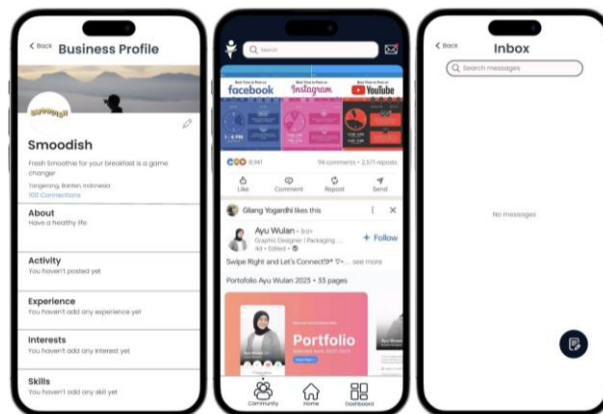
< Back Business Profile

Smoodish

Smoodish
Fresh Smoothie for your breakfast is a game changer
Tangerang, Banten, Indonesia
100 Connections

About
Have a healthy life

Activity
You haven't posted yet

Experience
You haven't add any experience yet

Interests
You haven't add any interest yet

Skills
You haven't add any skill yet

Search

facebook Instagram YouTube

8,941 94 comments • 2,571 reposts

Like Comment Repost Send

Gilang Yogardhi likes this

Ayu Wulan • 3rd+
Graphic Designer | Packaging ...
4d • Edited •
+ Follow

Swipe Right and Let's Connect!... see more

Portofolio Ayu Wulan 2023 • 33 pages

Portfolio

Community Home Dashboard

< Back Inbox

Search messages

No messages